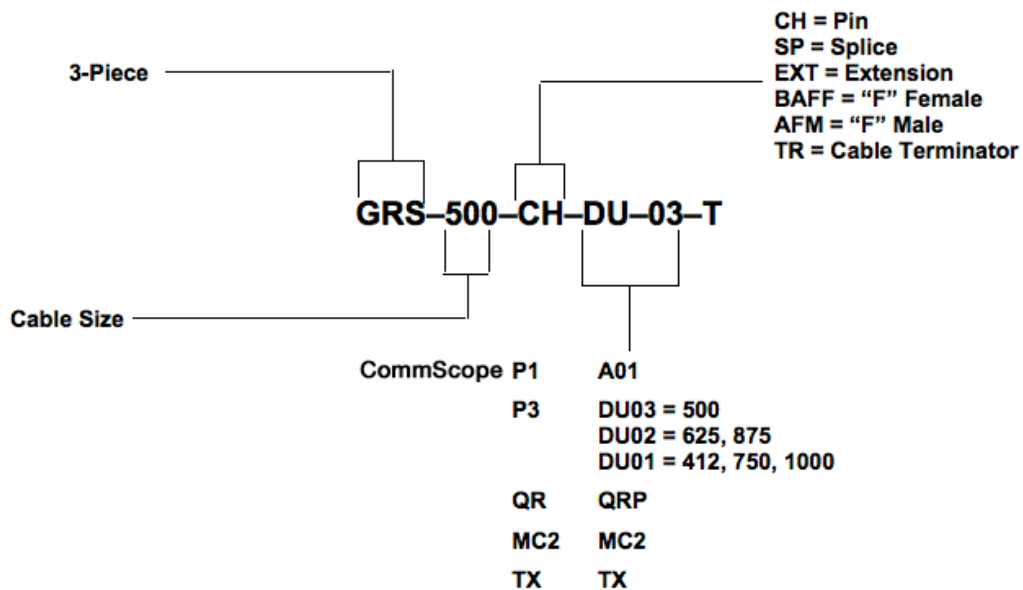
CH = Pin
SP = Splice
EXT = Extension
BAFF = “F” Female
AFM = “F” Male
TR = Cable Terminator

3-Piece

GRS–500–CH–DU–03–T

Cable Size

| | | |
|---|---|---|
| CommScope | P1 | A01 |
| | P3 | DU03 = 500<br>DU02 = 625, 875<br>DU01 = 412, 750, 1000 |
| | QR | QRP |
| | MC2 | MC2 |
| | TX | TX |